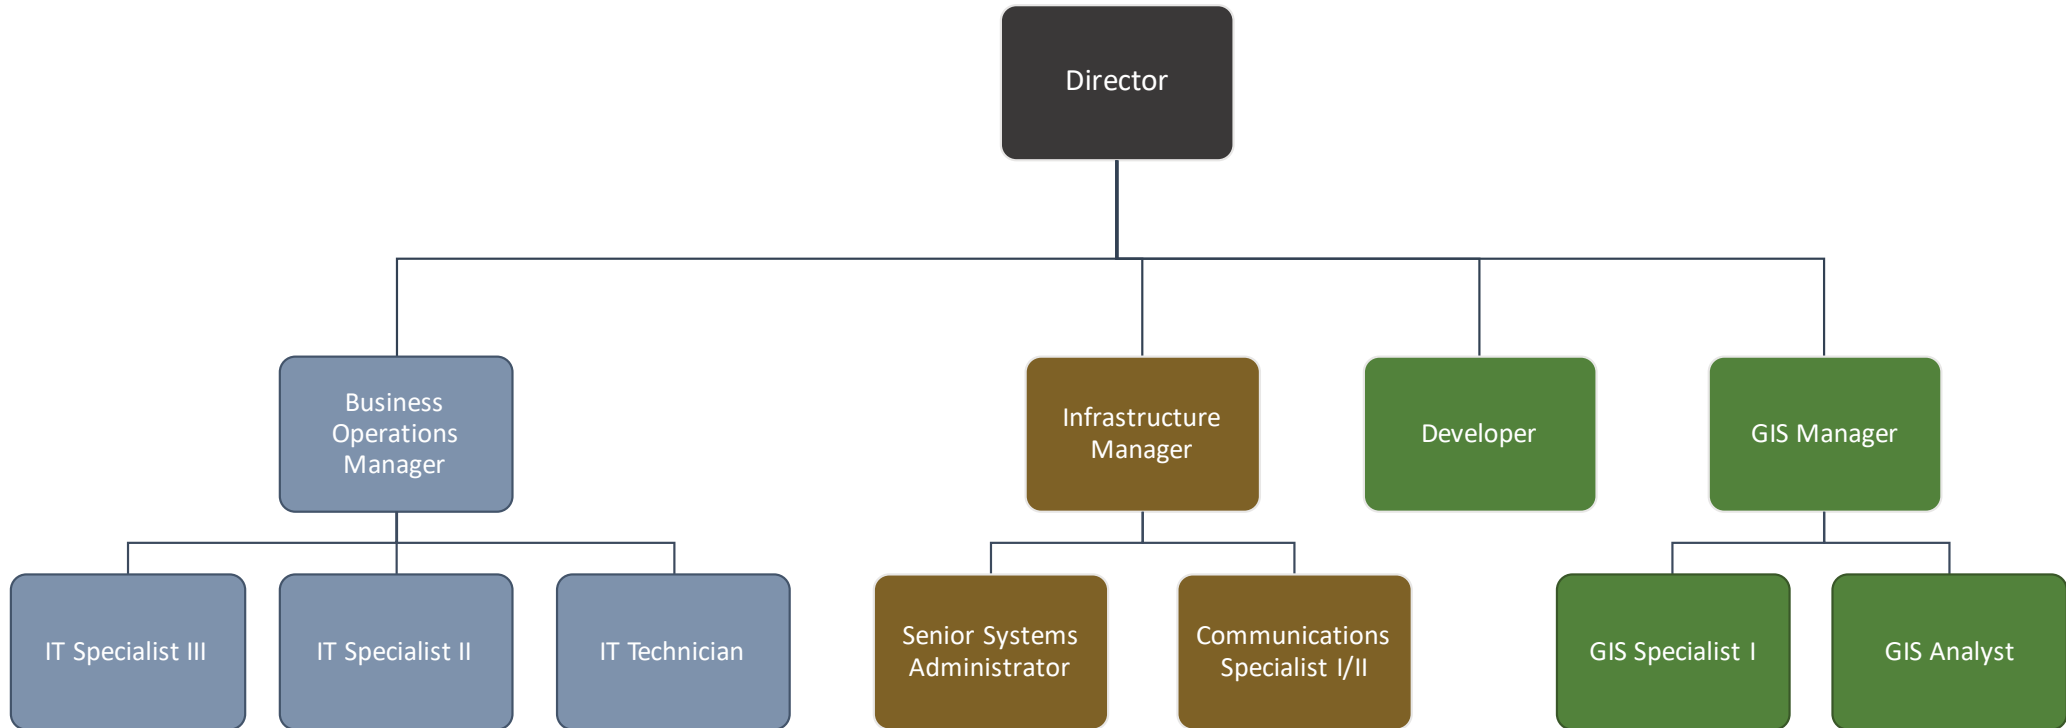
Director

Business Operations Manager

Infrastructure Manager

Developer

GIS Manager

IT Specialist III

IT Specialist II

IT Technician

Senior Systems Administrator

Communications Specialist I/II

GIS Specialist I

GIS Analyst